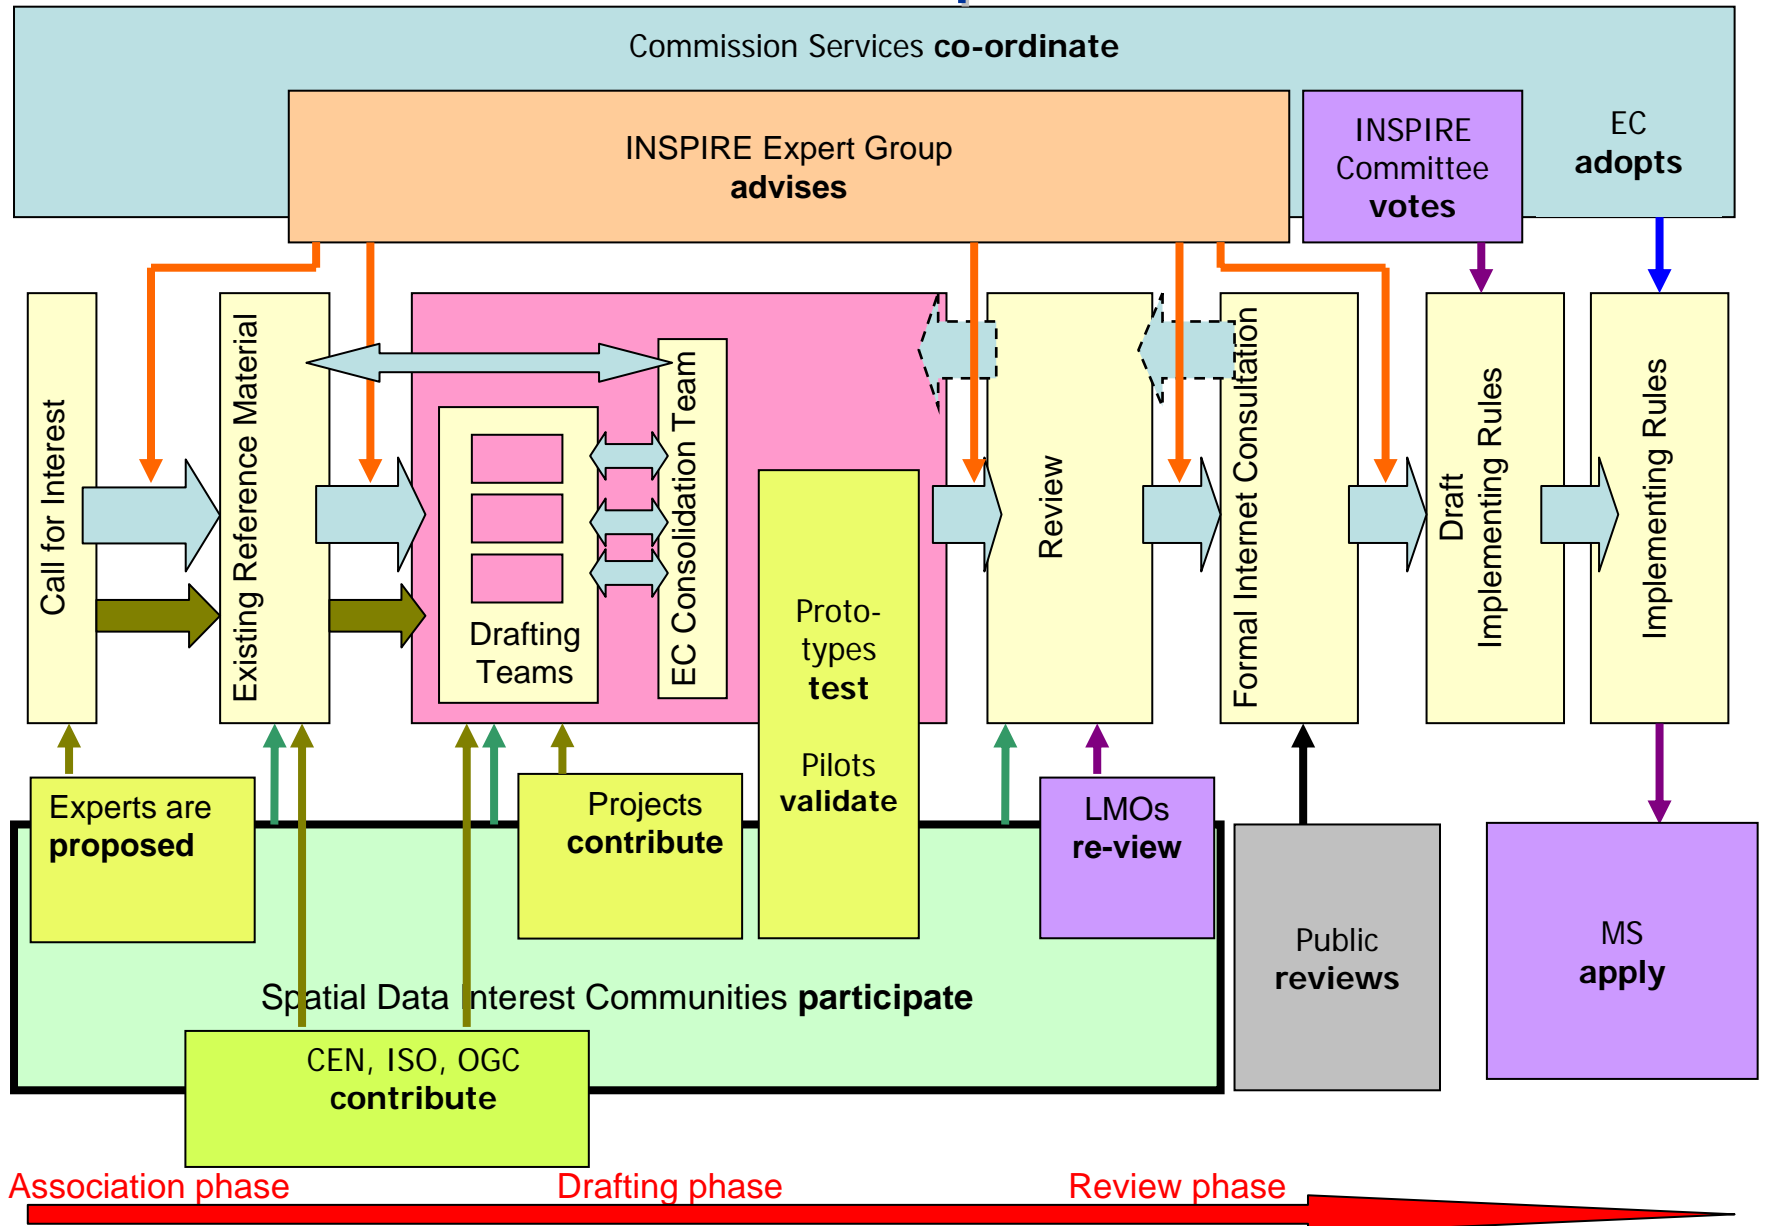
Commission Services **co-ordinate**

INSPIRE Expert Group
**advises**

INSPIRE Committee
**votes**

EC
**adopts**

Call for Interest

Existing Reference Material

Drafting Teams

EC Consolidation Team

Proto-types
**test**

Pilots
**validate**

Review

Formal Internet Consultation

Draft Implementing Rules

Implementing Rules

Experts are
**proposed**

Projects
**contribute**

LMOs
**re-view**

Public
**reviews**

MS
**apply**

Spatial Data Interest Communities **participate**

CEN, ISO, OGC
**contribute**

Association phase

Drafting phase

Review phase